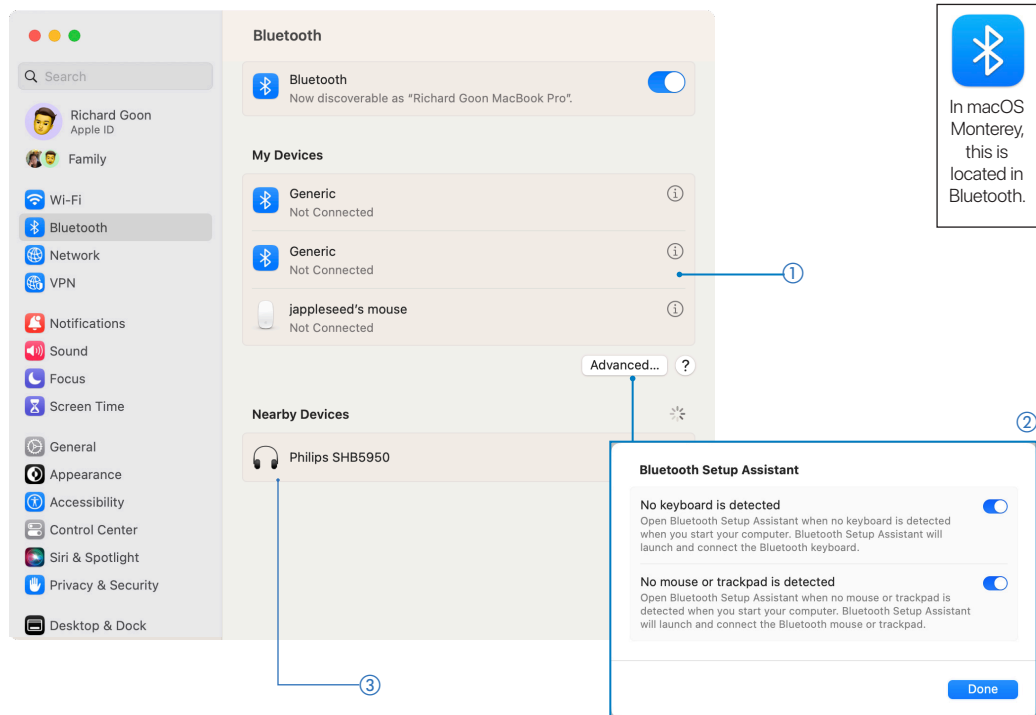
Search

Richard Goon
Apple ID

Family

Wi-Fi
Bluetooth
Network
VPN

Notifications
Sound
Focus
Screen Time

General
Appearance
Accessibility
Control Center
Siri & Spotlight
Privacy & Security

Desktop & Dock

Bluetooth

Bluetooth
Now discoverable as "Richard Goon MacBook Pro".

My Devices

Generic
Not Connected

Generic
Not Connected

jappleseed's mouse
Not Connected

Advanced... ?

Nearby Devices

Philips SHB5950

①

②

③

Bluetooth Setup Assistant

No keyboard is detected
Open Bluetooth Setup Assistant when no keyboard is detected when you start your computer. Bluetooth Setup Assistant will launch and connect the Bluetooth keyboard.

No mouse or trackpad is detected
Open Bluetooth Setup Assistant when no mouse or trackpad is detected when you start your computer. Bluetooth Setup Assistant will launch and connect the Bluetooth mouse or trackpad.

Done

In macOS Monterey, this is located in Bluetooth.